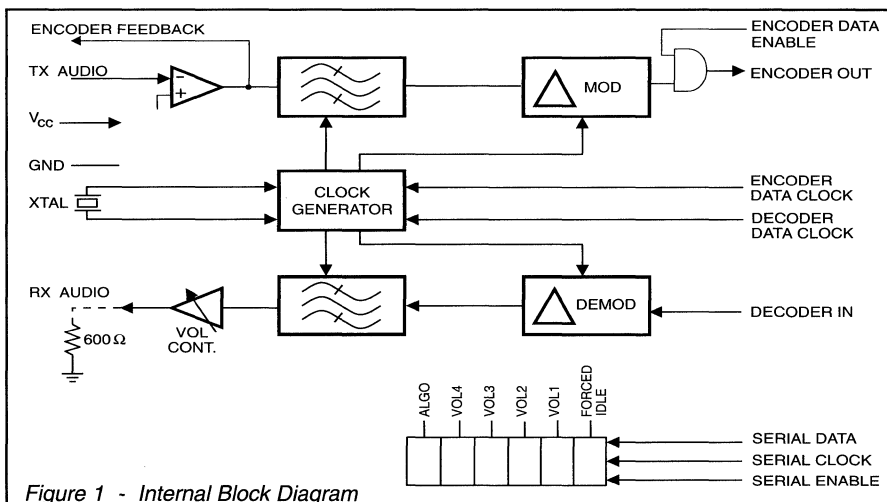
ENCODER FEEDBACK
TX AUDIO
$V_{CC}$
GND
XTAL
MOD
ENCODER DATA ENABLE
ENCODER OUT
CLOCK GENERATOR
ENCODER DATA CLOCK
DECODER DATA CLOCK
RX AUDIO
600 Ω
VOL CONT.
DEMOD
DECODER IN
ALGO
VOL4
VOL3
VOL2
VOL1
FORCED IDLE
SERIAL DATA
SERIAL CLOCK
SERIAL ENABLE
Figure 1 - Internal Block Diagram